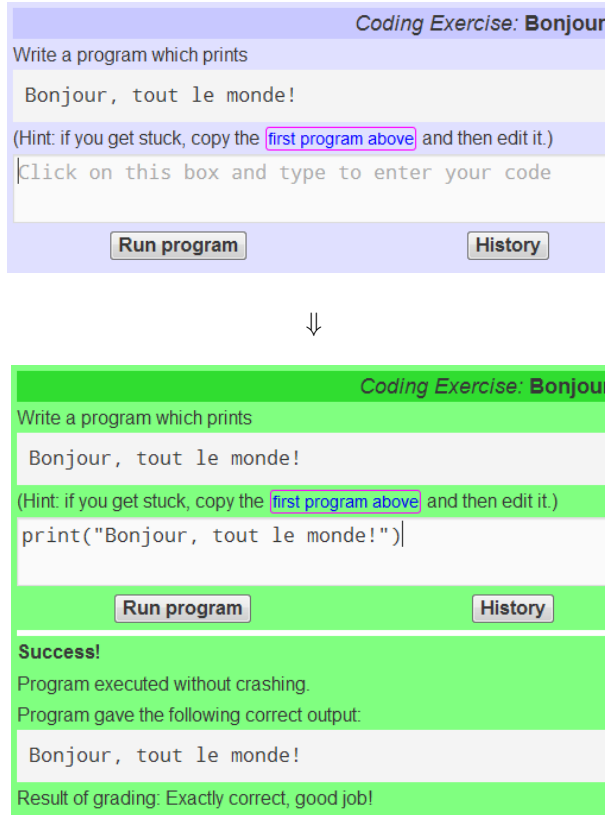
Coding Exercise: Bonjour

Write a program which prints

Bonjour, tout le monde!

(Hint: if you get stuck, copy the first program above and then edit it.)

Click on this box and type to enter your code

Run program

History

⇓

Coding Exercise: Bonjour

Write a program which prints

Bonjour, tout le monde!

(Hint: if you get stuck, copy the first program above and then edit it.)

print("Bonjour, tout le monde!")

Run program

History

Success!

Program executed without crashing.

Program gave the following correct output:

Bonjour, tout le monde!

Result of grading: Exactly correct, good job!